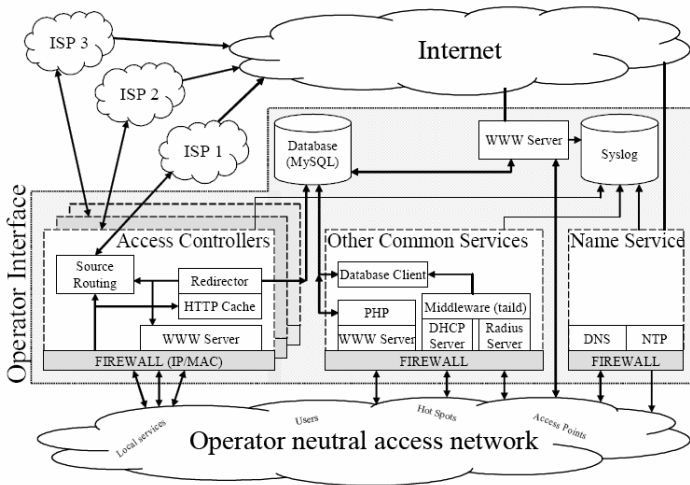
ISP 3

ISP 2

ISP 1

Internet

Database (MySQL)

WWW Server

Syslog

Operator Interface

Access Controllers

Source Routing

Redirector

HTTP Cache

WWW Server

FIREWALL (IP/MAC)

Other Common Services

Database Client

PHP

WWW Server

Middleware (taild)

DHCP Server

Radius Server

FIREWALL

Name Service

DNS

NTP

FIREWALL

Local services

Users

Hot Spots

Access Points

Operator neutral access network